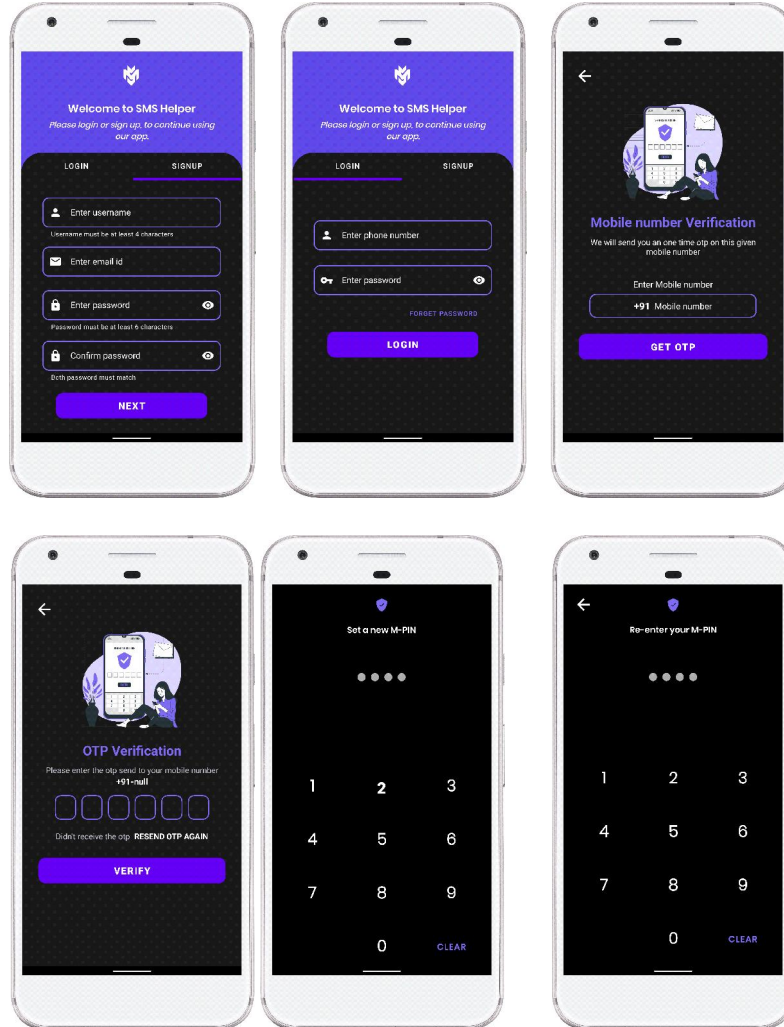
Welcome to SMS Helper
Please login or sign up, to continue using our app.

LOGIN
SIGNUP

Enter username
Username must be at least 4 characters

Enter email id

Enter password
Password must be at least 6 characters

Confirm password
Both password must match

NEXT

Welcome to SMS Helper
Please login or sign up, to continue using our app.

LOGIN
SIGNUP

Enter phone number

Enter password

FORGET PASSWORD

LOGIN

Mobile number Verification
We will send you an one time otp on this given mobile number

Enter Mobile number
+91 Mobile number

GET OTP

OTP Verification
Please enter the otp send to your mobile number
+91-null

Didn't receive the otp RESEND OTP AGAIN

VERIFY

Set a new M-PIN

1 2 3
4 5 6
7 8 9
0 CLEAR

Re-enter your M-PIN

1 2 3
4 5 6
7 8 9
0 CLEAR